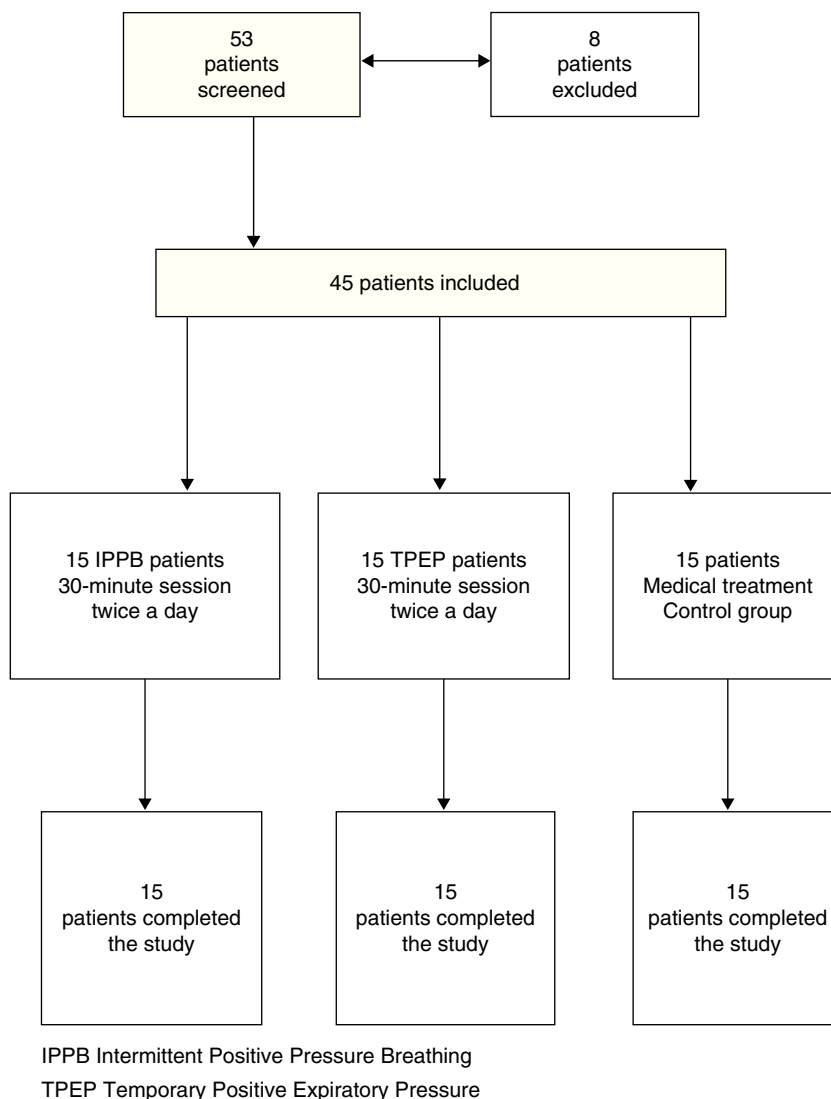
53
patients
screened

8
patients
excluded

45 patients included

15 IPPB patients
30-minute session
twice a day

15 TPEP patients
30-minute session
twice a day

15 patients
Medical treatment
Control group

15
patients completed
the study

15
patients completed
the study

15
patients completed
the study

IPPB Intermittent Positive Pressure Breathing
TPEP Temporary Positive Expiratory Pressure